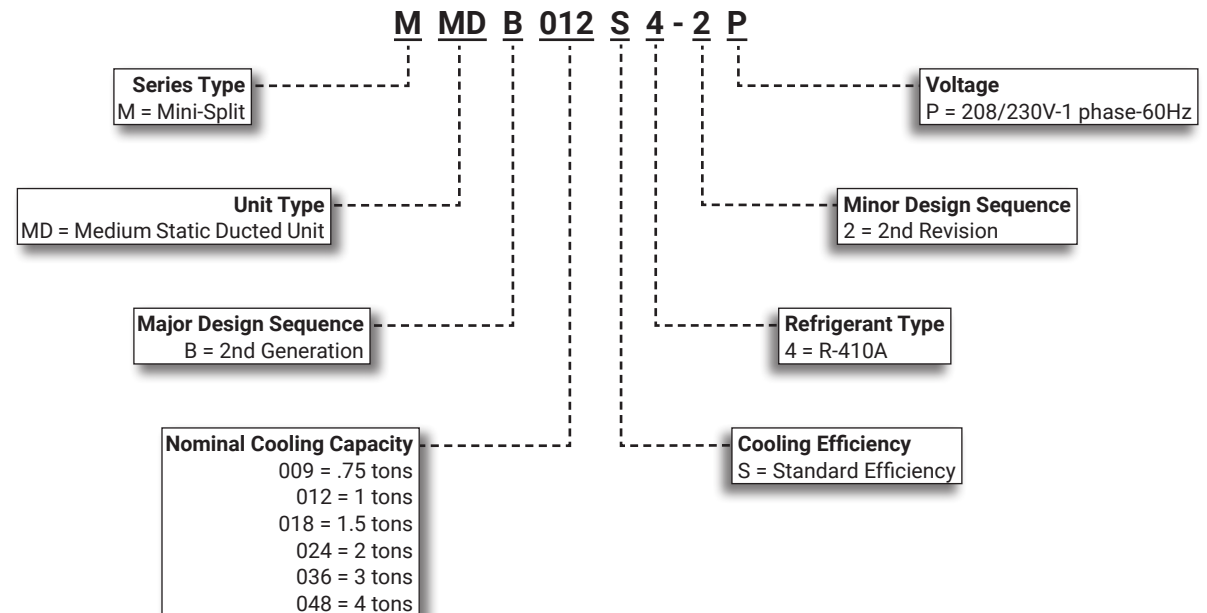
M MD B 012 S 4 - 2 P

Series Type
M = Mini-Split

Voltage
P = 208/230V-1 phase-60Hz

Unit Type
MD = Medium Static Ducted Unit

Minor Design Sequence
2 = 2nd Revision

Major Design Sequence
B = 2nd Generation

Refrigerant Type
4 = R-410A

Nominal Cooling Capacity
009 = .75 tons
012 = 1 tons
018 = 1.5 tons
024 = 2 tons
036 = 3 tons
048 = 4 tons

Cooling Efficiency
S = Standard Efficiency